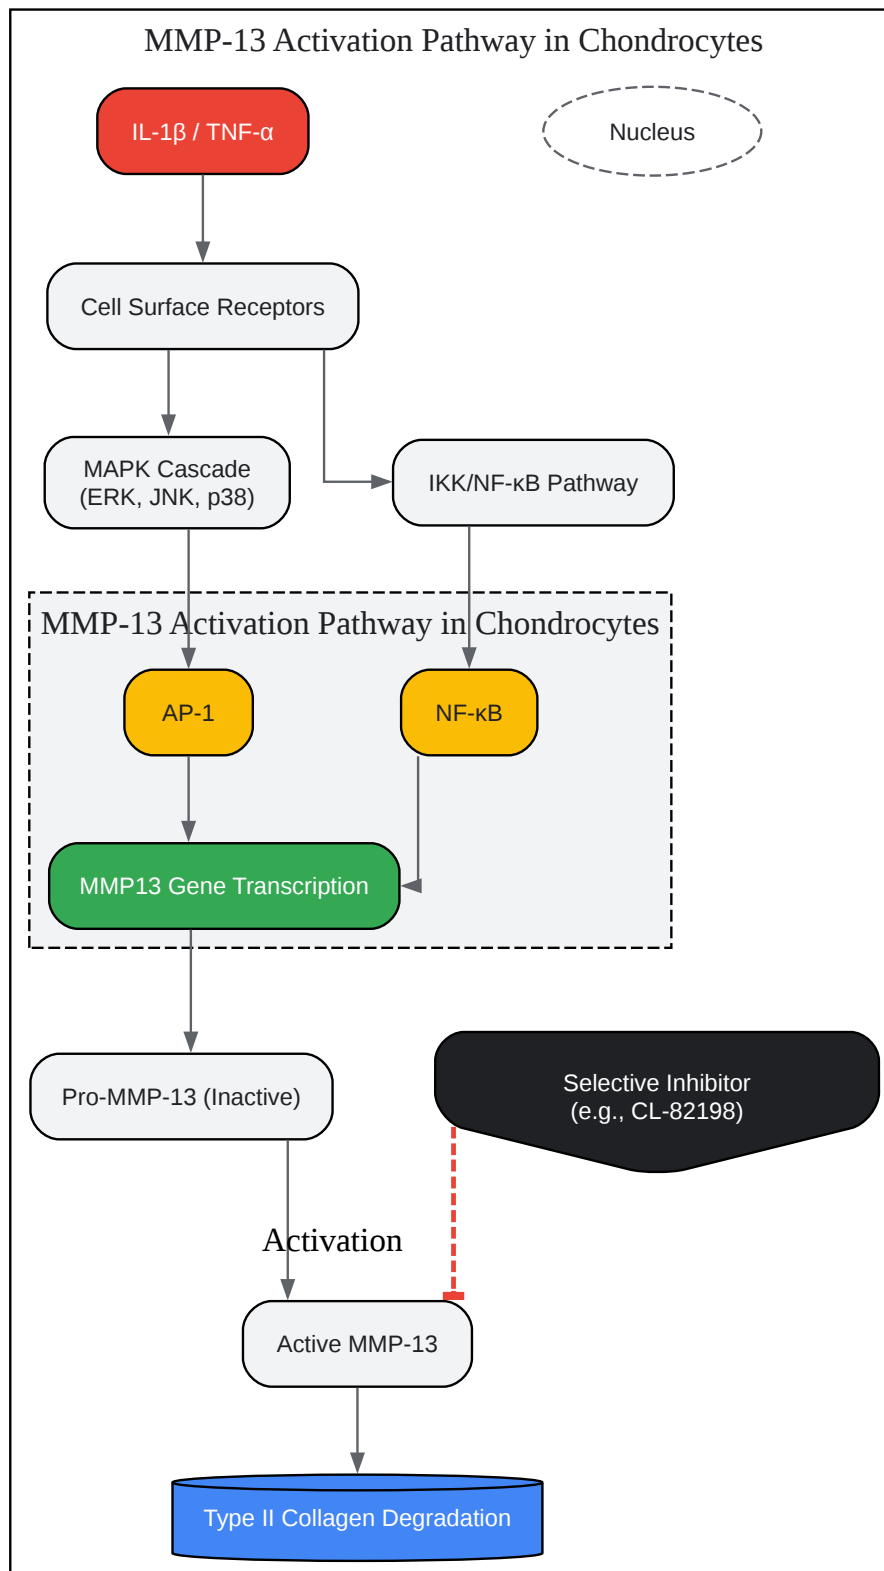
MMP-13 Activation Pathway in Chondrocytes

IL-1β / TNF-α

Nucleus

Cell Surface Receptors

MAPK Cascade
(ERK, JNK, p38)

IKK/NF-κB Pathway

MMP-13 Activation Pathway in Chondrocytes

AP-1

NF-κB

MMP13 Gene Transcription

Pro-MMP-13 (Inactive)

Selective Inhibitor
(e.g., CL-82198)

Activation

Active MMP-13

Type II Collagen Degradation